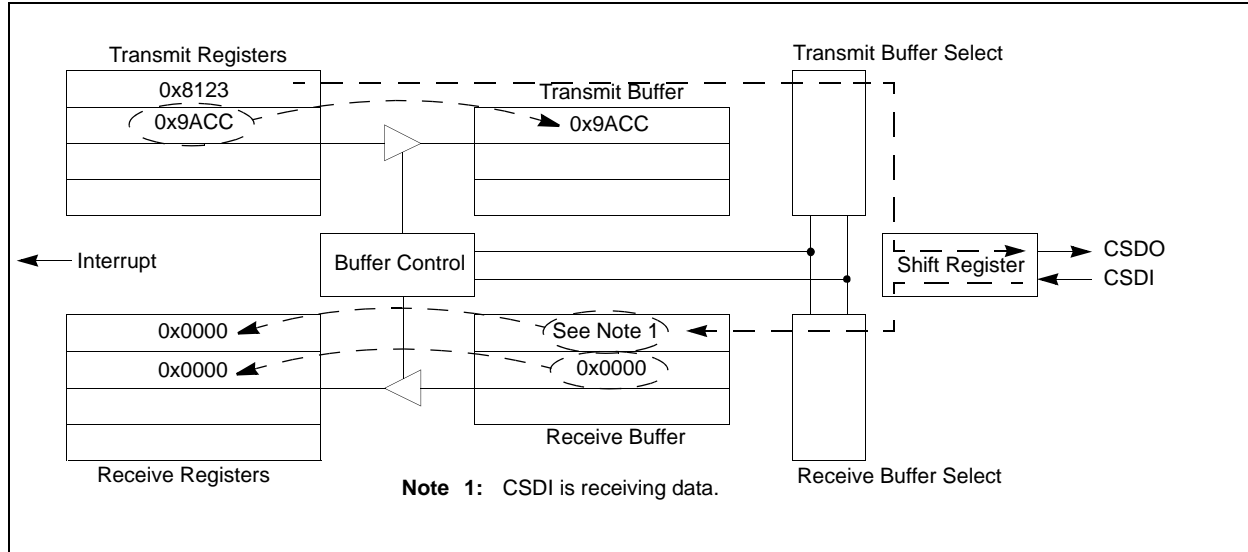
Transmit Registers

0x8123

0x9ACC

Transmit Buffer

0x9ACC

Transmit Buffer Select

Interrupt

Buffer Control

Shift Register

CSDO

CSDI

0x0000

0x0000

See Note 1

0x0000

Receive Buffer

Receive Registers

**Note 1:** CSDI is receiving data.

Receive Buffer Select